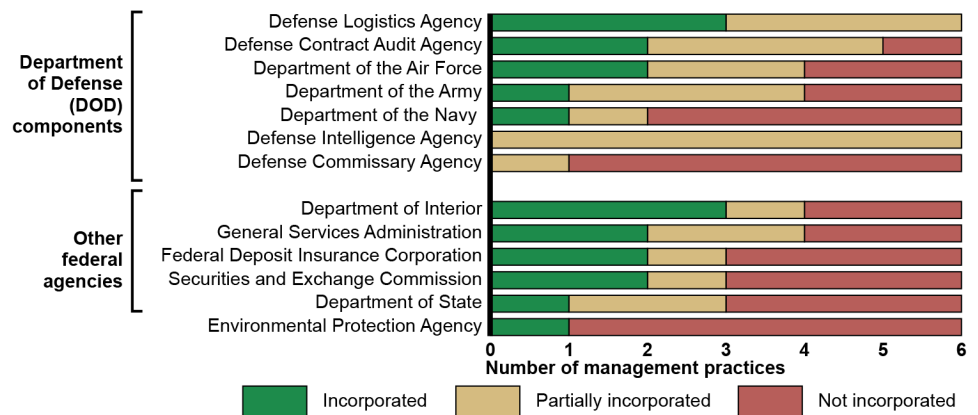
Department of Defense (DOD) components

Defense Logistics Agency
Defense Contract Audit Agency
Department of the Air Force
Department of the Army
Department of the Navy
Defense Intelligence Agency
Defense Commissary Agency

Other federal agencies

Department of Interior
General Services Administration
Federal Deposit Insurance Corporation
Securities and Exchange Commission
Department of State
Environmental Protection Agency

0 1 2 3 4 5 6
Number of management practices

Incorporated
Partially incorporated
Not incorporated